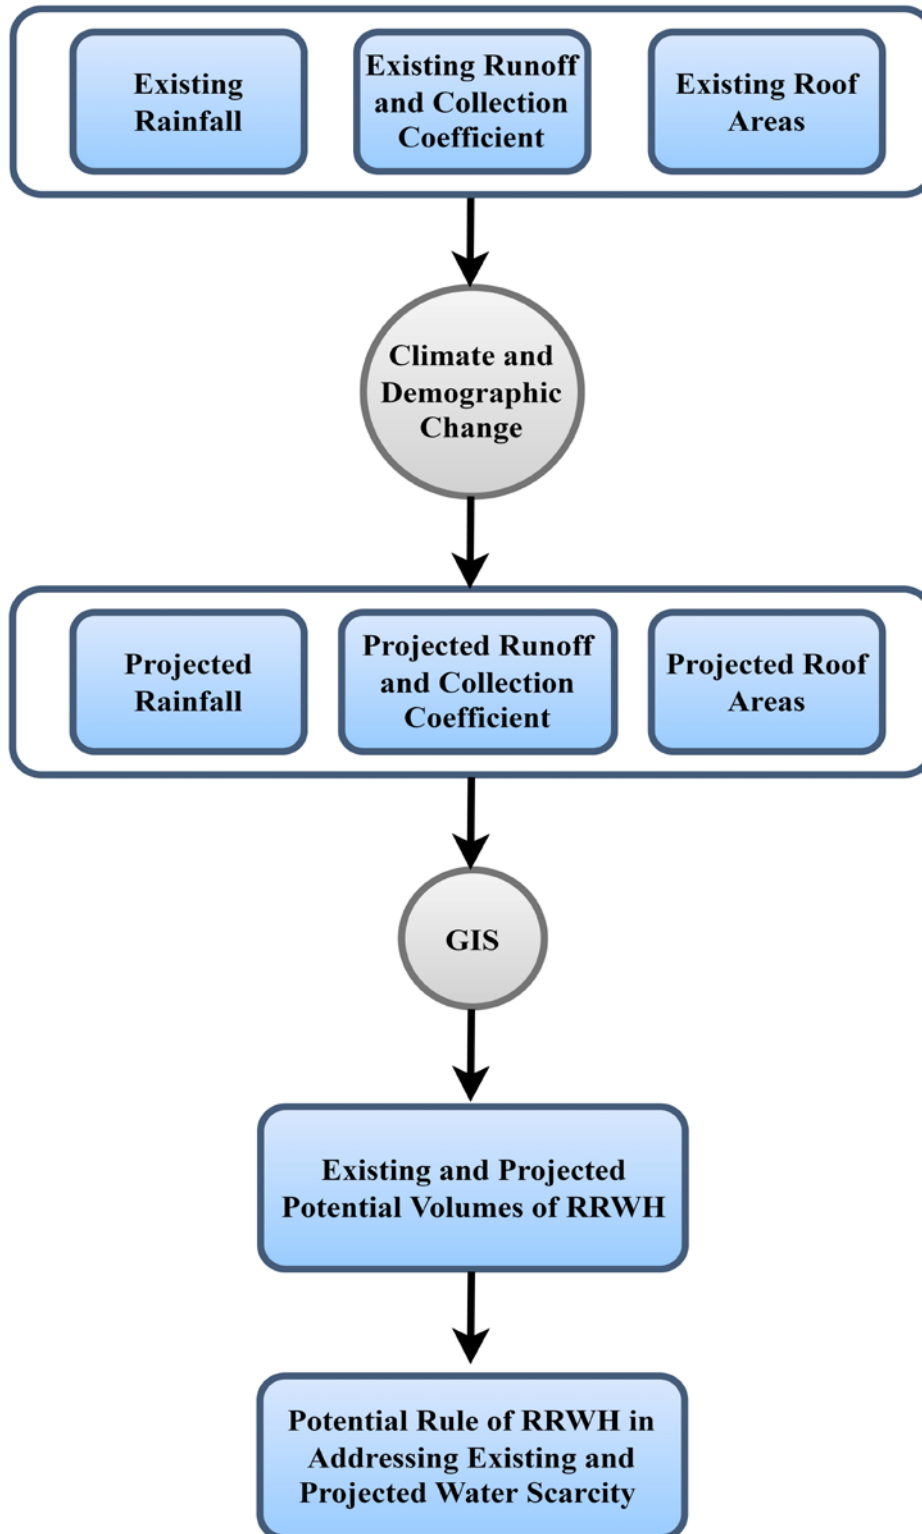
Existing Rainfall

Existing Runoff and Collection Coefficient

Existing Roof Areas

Climate and Demographic Change

Projected Rainfall

Projected Runoff and Collection Coefficient

Projected Roof Areas

GIS

Existing and Projected Potential Volumes of RRWH

Potential Rule of RRWH in Addressing Existing and Projected Water Scarcity